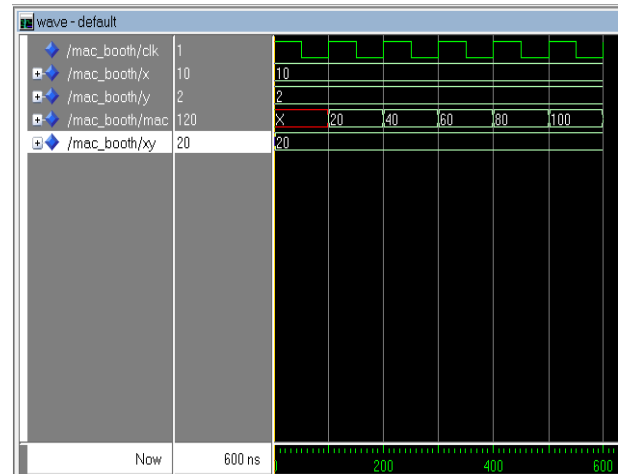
wave - default

| | | |
|---|---|---|
| /mac_booth/clk | 1 | |
| /mac_booth/x | 10 | 10 |
| /mac_booth/y | 2 | 2 |
| /mac_booth/mac | 120 | X 20 40 60 80 100 |
| /mac_booth/xy | 20 | 20 |

Now 600 ns

0 200 400 600